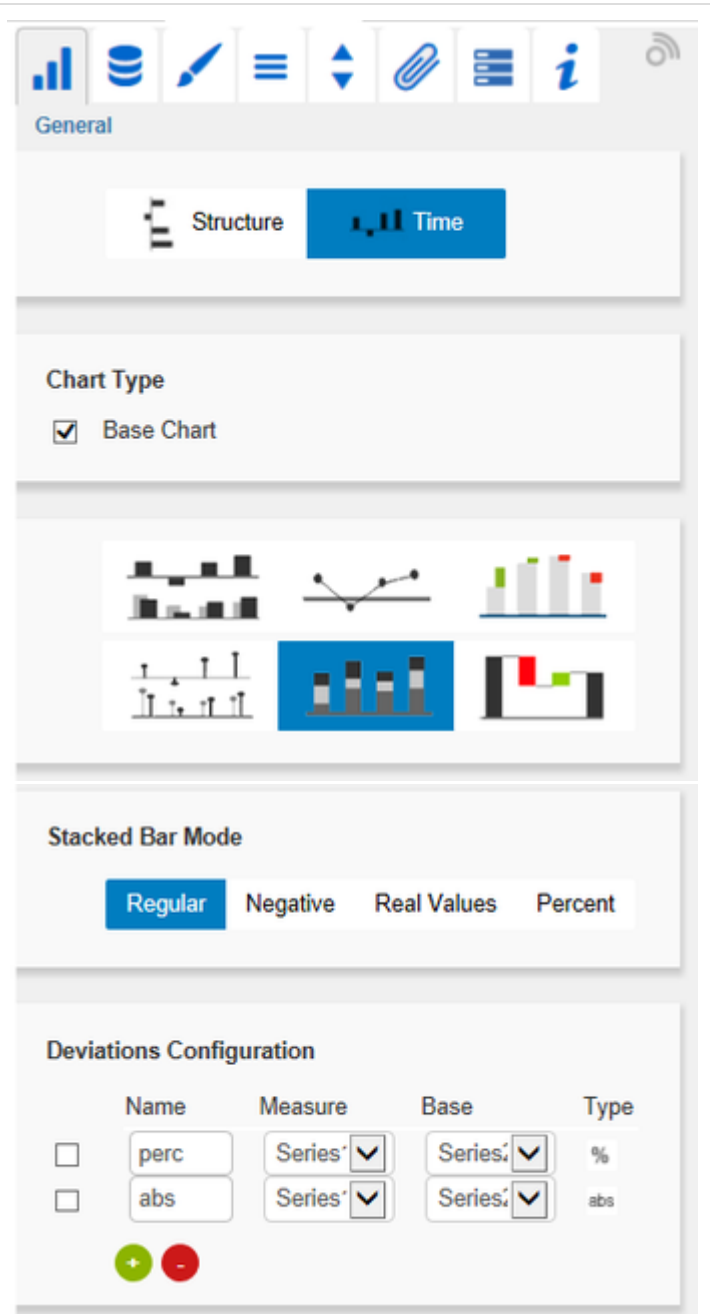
General

Structure Time

Chart Type

Base Chart

Stacked Bar Mode

Regular Negative Real Values Percent

Deviations Configuration

| | Name | Measure | Base | Type |
|---|---|---|---|---|
| | perc | Series' | Series: | % |
| | abs | Series' | Series: | abs |

+ -